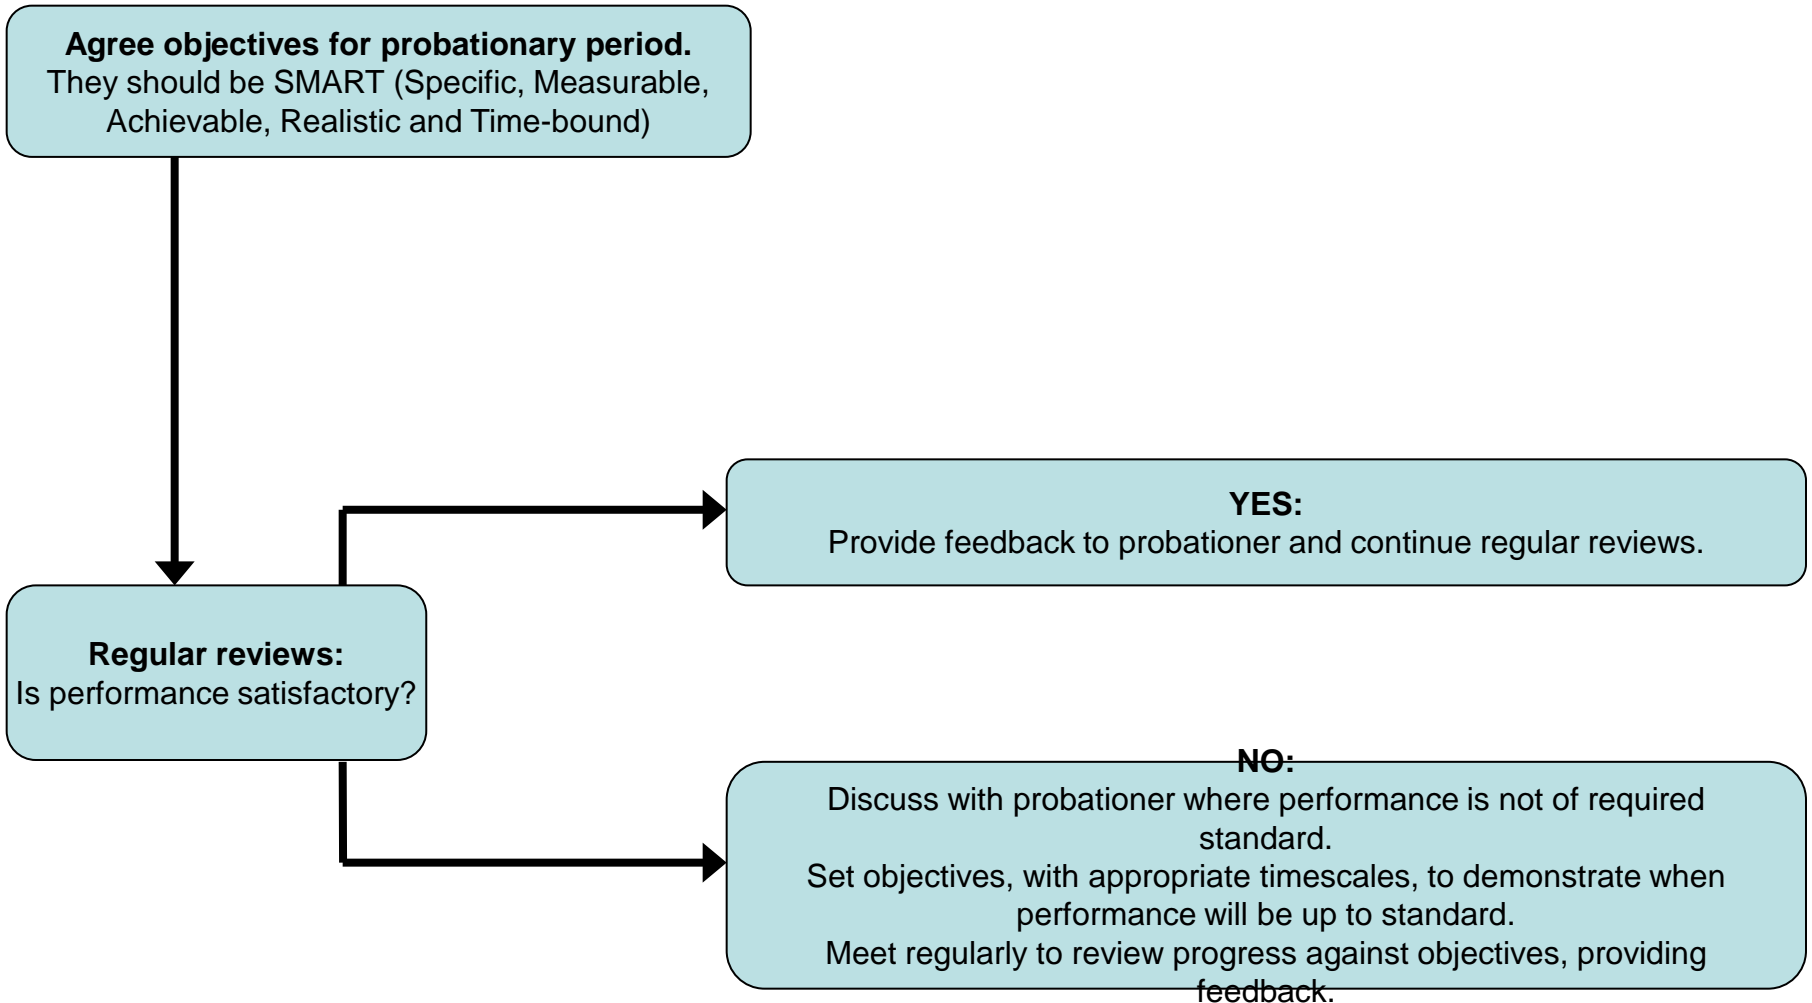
**Agree objectives for probationary period.**
They should be SMART (Specific, Measurable, Achievable, Realistic and Time-bound)

**YES:**
Provide feedback to probationer and continue regular reviews.

**Regular reviews:**
Is performance satisfactory?

**NO:**
Discuss with probationer where performance is not of required standard.
Set objectives, with appropriate timescales, to demonstrate when performance will be up to standard.
Meet regularly to review progress against objectives, providing feedback.